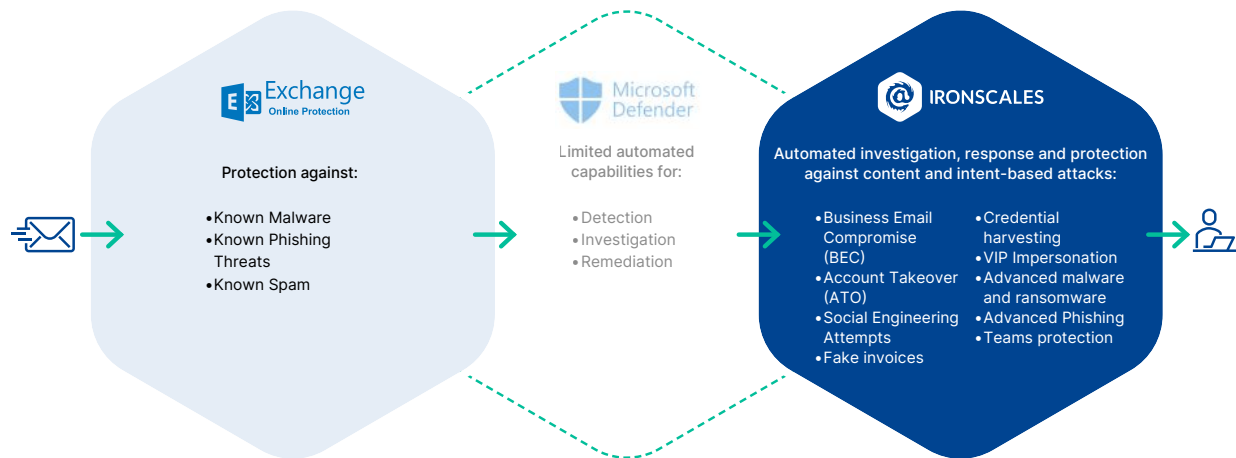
Exchange
Online Protection

Protection against:

•Known Malware
•Known Phishing Threats
•Known Spam

Microsoft Defender

Limited automated capabilities for:

•Detection
•Investigation
•Remediation

IRONSCALES

Automated investigation, response and protection against content and intent-based attacks:

•Business Email Compromise (BEC)
•Account Takeover (ATO)
•Social Engineering Attempts
•Fake invoices

•Credential harvesting
•VIP Impersonation
•Advanced malware and ransomware
•Advanced Phishing
•Teams protection